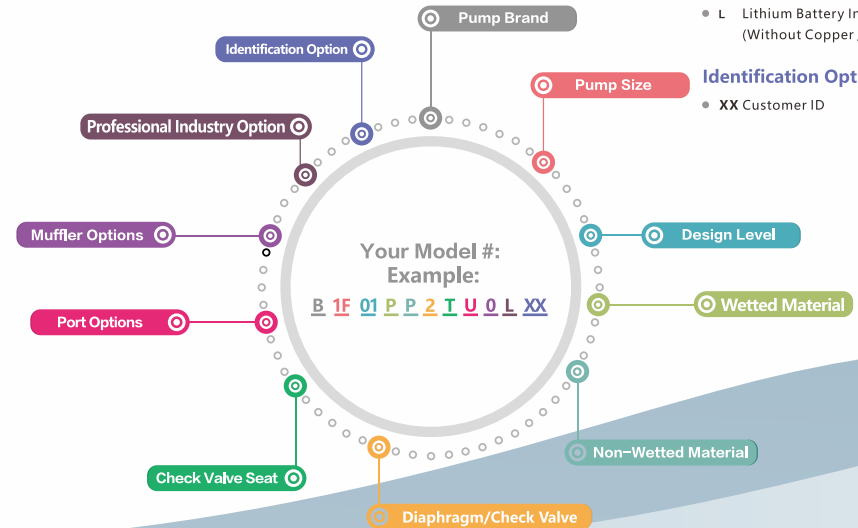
Pump Brand

Identification Option

Pump Size

Professional Industry Option

Design Level

Muffler Options

Your Model #:
Example:
B 1F 01 P P 2 T U 0 L XX

Wetted Material

Port Options

Check Valve Seat

Non-Wetted Material

Diaphragm/Check Valve

• L Lithium Battery In
(Without Copper

Identification Opt

• XX Customer ID